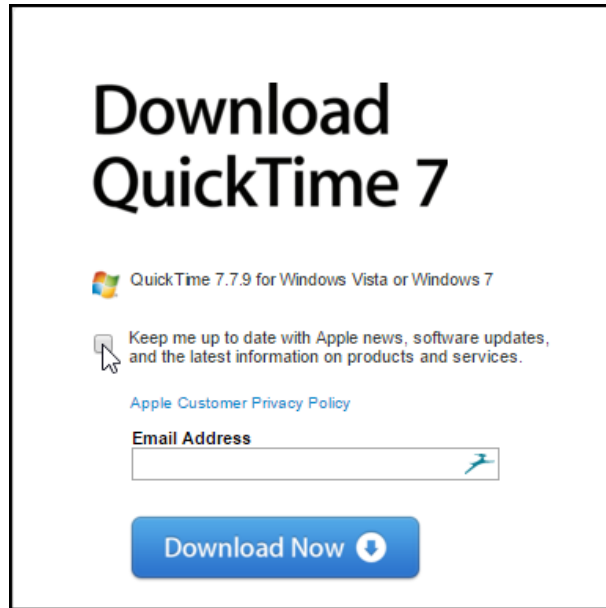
Download QuickTime 7

QuickTime 7.7.9 for Windows Vista or Windows 7

Keep me up to date with Apple news, software updates, and the latest information on products and services.

Apple Customer Privacy Policy

Email Address

Download Now